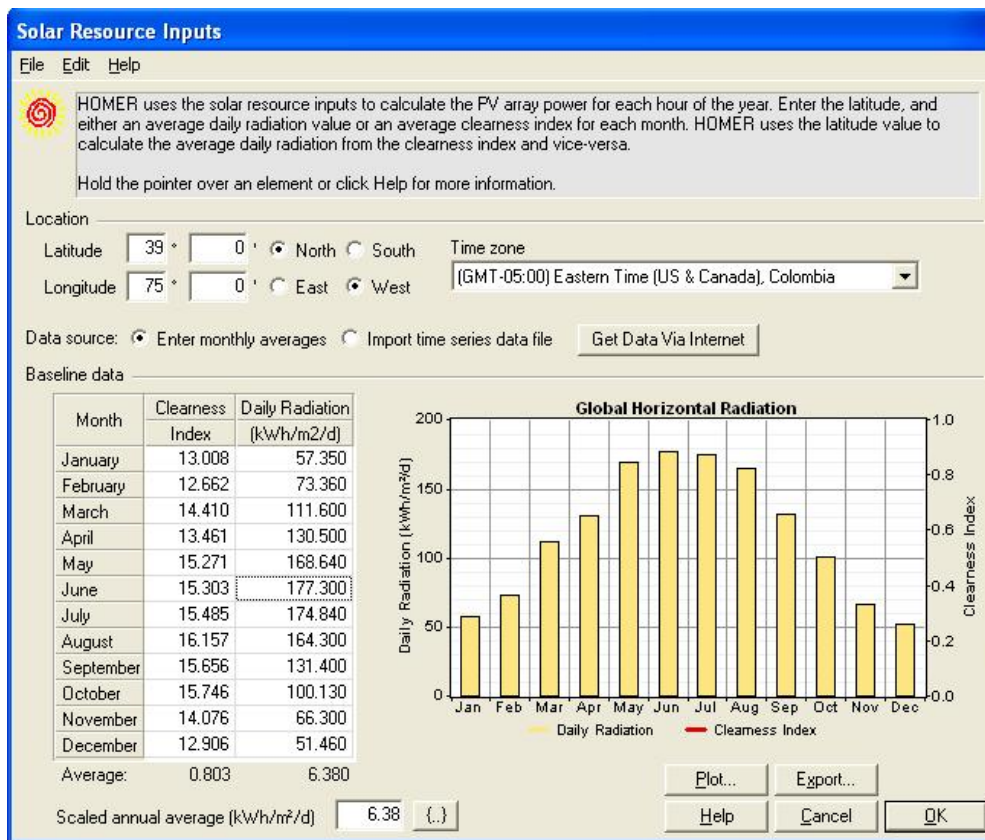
Solar Resource Inputs

File Edit Help

HOMER uses the solar resource inputs to calculate the PV array power for each hour of the year. Enter the latitude, and either an average daily radiation value or an average clearness index for each month. HOMER uses the latitude value to calculate the average daily radiation from the clearness index and vice-versa.

Hold the pointer over an element or click Help for more information.

Location

Latitude 39 ° 0 ' North South

Longitude 75 ° 0 ' East West

Time zone

(GMT-05:00) Eastern Time (US & Canada), Colombia

Data source: Enter monthly averages Import time series data file Get Data Via Internet

Baseline data

| Month | Clearness Index | Daily Radiation (kWh/m2/d) |
|---|---|---|
| January | 13.008 | 57.350 |
| February | 12.662 | 73.360 |
| March | 14.410 | 111.600 |
| April | 13.461 | 130.500 |
| May | 15.271 | 168.640 |
| June | 15.303 | 177.300 |
| July | 15.485 | 174.840 |
| August | 16.157 | 164.300 |
| September | 15.656 | 131.400 |
| October | 15.746 | 100.130 |
| November | 14.076 | 66.300 |
| December | 12.906 | 51.460 |
| Average: | 0.803 | 6.380 |

Global Horizontal Radiation

200 150 100 50 0

Daily Radiation (kWh/m²/d)

1.0 0.8 0.6 0.4 0.2 0.0

Clearness Index

Jan Feb Mar Apr May Jun Jul Aug Sep Oct Nov Dec

Daily Radiation Clearness Index

Scaled annual average (kWh/m²/d) 6.38 {..}

Plot... Export...

Help Cancel OK